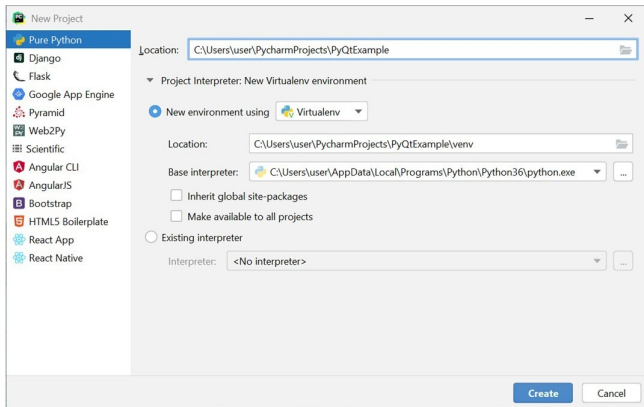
New Project

Pure Python
Django
Flask
Google App Engine
Pyramid
Web2Py
Scientific
Angular CLI
AngularJS
Bootstrap
HTML5 Boilerplate
React App
React Native

Location: C:\Users\user\PycharmProjects\PyQtExample

Project Interpreter: New Virtualenv environment

New environment using Virtualenv

Location: C:\Users\user\PycharmProjects\PyQtExample\venv

Base interpreter: C:\Users\user\AppData\Local\Programs\Python\Python36\python.exe ...

Inherit global site-packages

Make available to all projects

Existing interpreter

Interpreter: <No interpreter> ...

Create Cancel